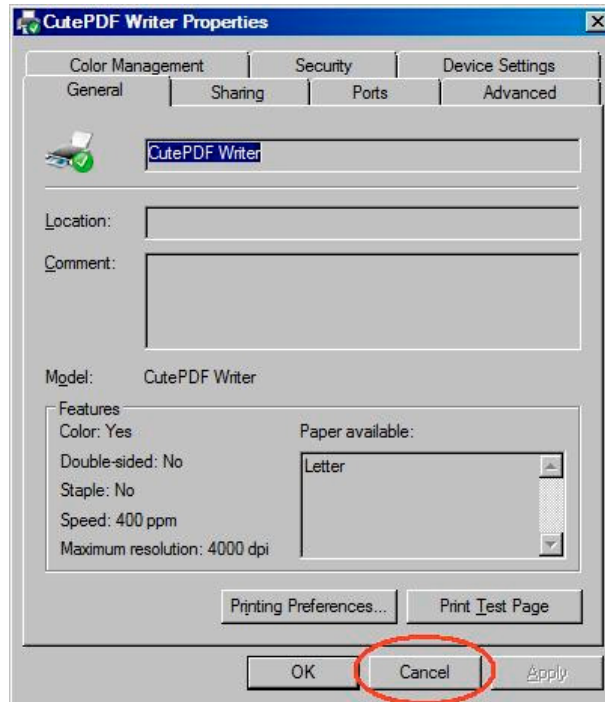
CutePDF Writer Properties

Color Management | Security | Device Settings
General | Sharing | Ports | Advanced

CutePDF Writer

Location:

Comment:

Model: CutePDF Writer

Features
Color: Yes
Double-sided: No
Staple: No
Speed: 400 ppm
Maximum resolution: 4000 dpi

Paper available:
Letter

Printing Preferences...
Print Test Page

OK
Cancel
Apply